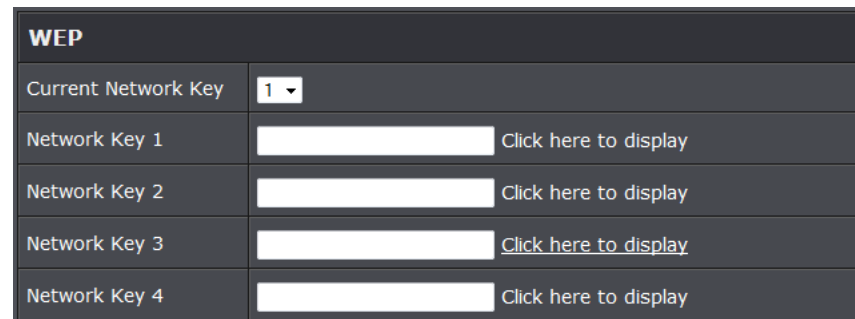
WEP

| Current Network Key | 1 |
|---|---|
| Network Key 1 | Click here to display |
| Network Key 2 | Click here to display |
| Network Key 3 | Click here to display |
| Network Key 4 | Click here to display |